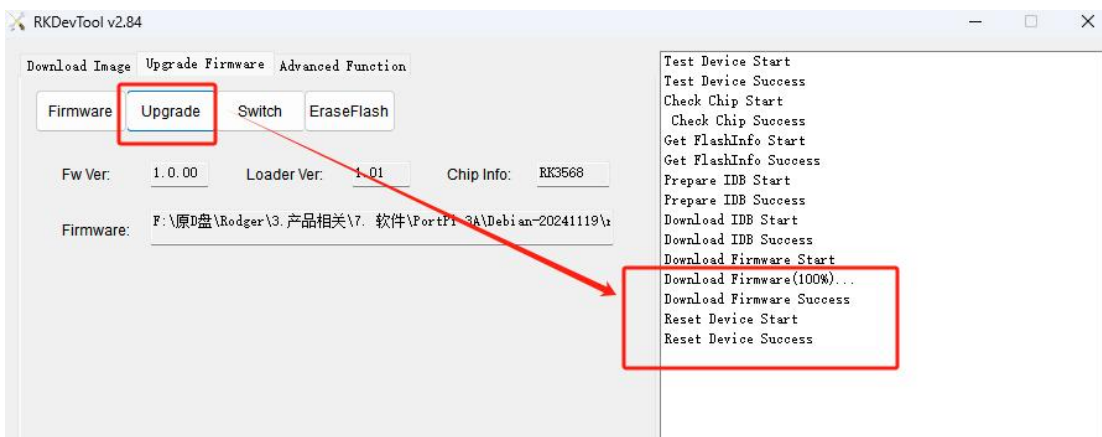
RKDevTool v2.84

Download Image | Upgrade Firmware | Advanced Function

Firmware | Upgrade | Switch | EraseFlash

Fw Ver: 1.0.00 | Loader Ver: 1.01 | Chip Info: RK3568

Firmware: F:\原D盘\Rodger\3.产品相关\7. 软件\PortPi 3A\Debian-20241119\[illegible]

Test Device Start
Test Device Success
Check Chip Start
Check Chip Success
Get FlashInfo Start
Get FlashInfo Success
Prepare IDB Start
Prepare IDB Success
Download IDB Start
Download IDB Success
Download Firmware Start
Download Firmware(100%)...
Download Firmware Success
Reset Device Start
Reset Device Success